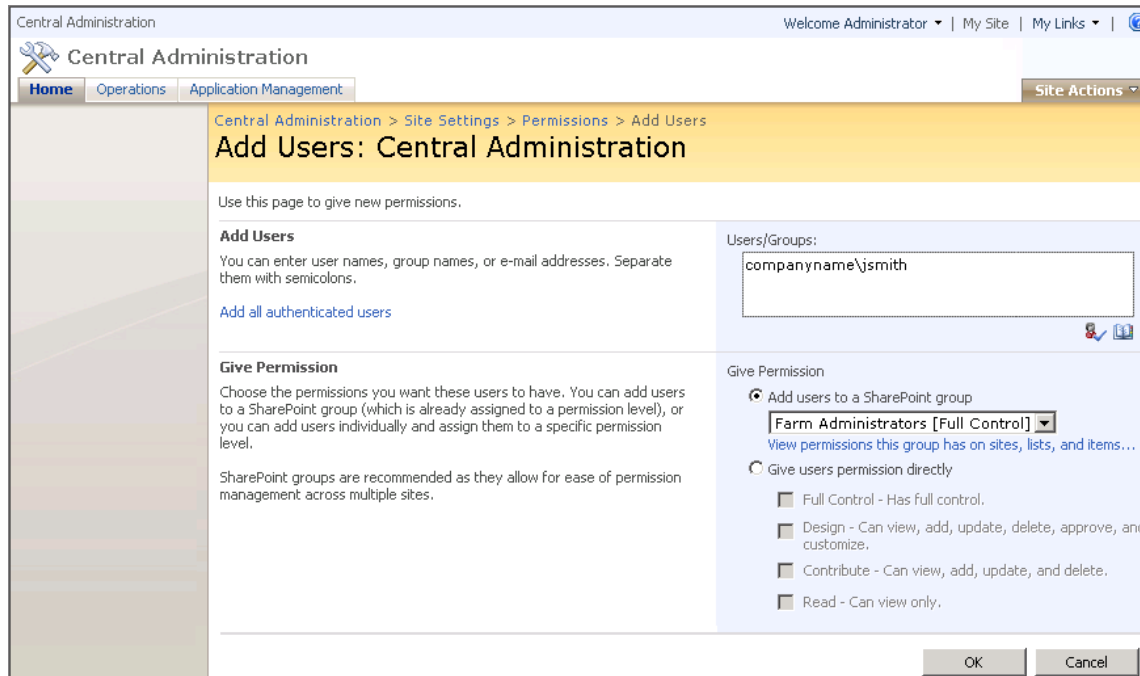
Central Administration

Welcome Administrator ▾ | My Site | My Links ▾ |

Central Administration

Home | Operations | Application Management

Site Actions ▾

Central Administration > Site Settings > Permissions > Add Users

Add Users: Central Administration

Use this page to give new permissions.

Add Users

You can enter user names, group names, or e-mail addresses. Separate them with semicolons.

Add all authenticated users

Users/Groups:

companyname\jsmith

Give Permission

Choose the permissions you want these users to have. You can add users to a SharePoint group (which is already assigned to a permission level), or you can add users individually and assign them to a specific permission level.

SharePoint groups are recommended as they allow for ease of permission management across multiple sites.

Give Permission

Add users to a SharePoint group

Farm Administrators [Full Control]

View permissions this group has on sites, lists, and items...

Give users permission directly

Full Control - Has full control.

Design - Can view, add, update, delete, approve, an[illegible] customize.

Contribute - Can view, add, update, and delete.

Read - Can view only.

OK

Cancel